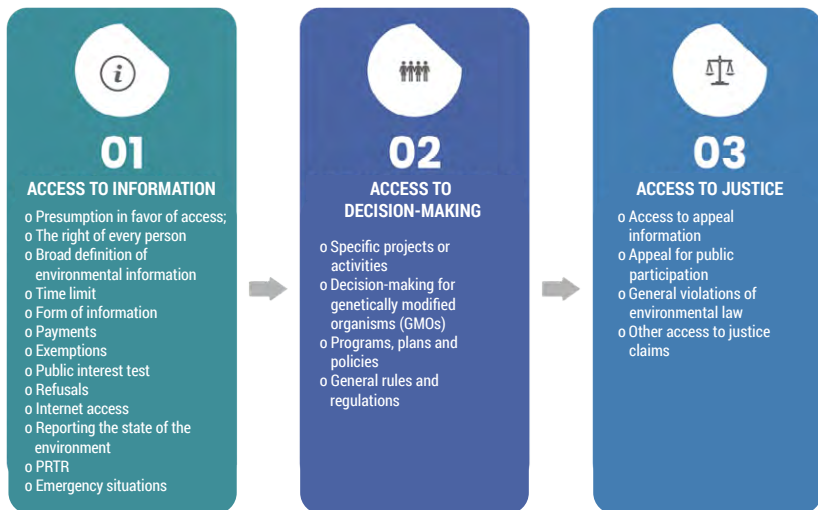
01
ACCESS TO INFORMATION

o Presumption in favor of access;
o The right of every person
o Broad definition of environmental information
o Time limit
o Form of information
o Payments
o Exemptions
o Public interest test
o Refusals
o Internet access
o Reporting the state of the environment
o PRTR
o Emergency situations

02
ACCESS TO DECISION-MAKING

o Specific projects or activities
o Decision-making for genetically modified organisms (GMOs)
o Programs, plans and policies
o General rules and regulations

03
ACCESS TO JUSTICE

o Access to appeal information
o Appeal for public participation
o General violations of environmental law
o Other access to justice claims